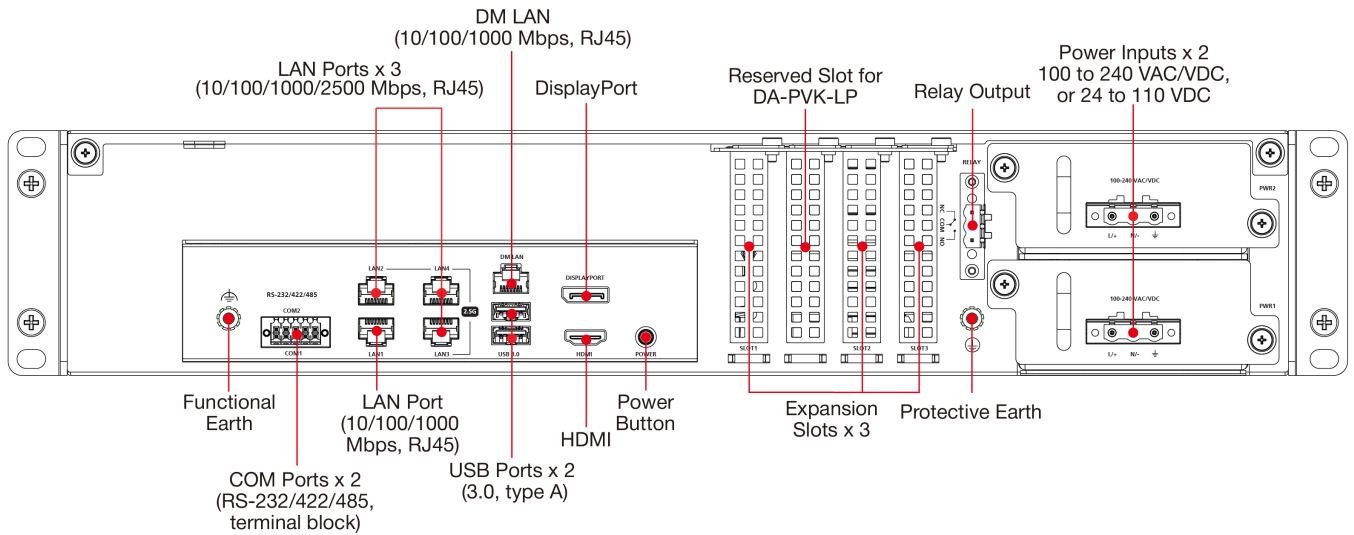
DM LAN
(10/100/1000 Mbps, RJ45)

LAN Ports x 3
(10/100/1000/2500 Mbps, RJ45)

DisplayPort

Reserved Slot for
DA-PVK-LP

Relay Output

Power Inputs x 2
100 to 240 VAC/VDC,
or 24 to 110 VDC

RELAY

NC
COM
NO

100-240 VAC/VDC

PWR2

L/+ N/-

100-240 VAC/VDC

PWR1

L/+ N/-

RS-232/422/485

COM2

COM1

LAN2

LAN4

2.5G

LAN1

LAN3

DM LAN

USB 3.0

DISPLAYPORT

HDMI

POWER

SLOT1

SLOT2

SLOT3

Functional
Earth

LAN Port
(10/100/1000
Mbps, RJ45)

Power
Button

HDMI

Expansion
Slots x 3

Protective Earth

COM Ports x 2
(RS-232/422/485,
terminal block)

USB Ports x 2
(3.0, type A)